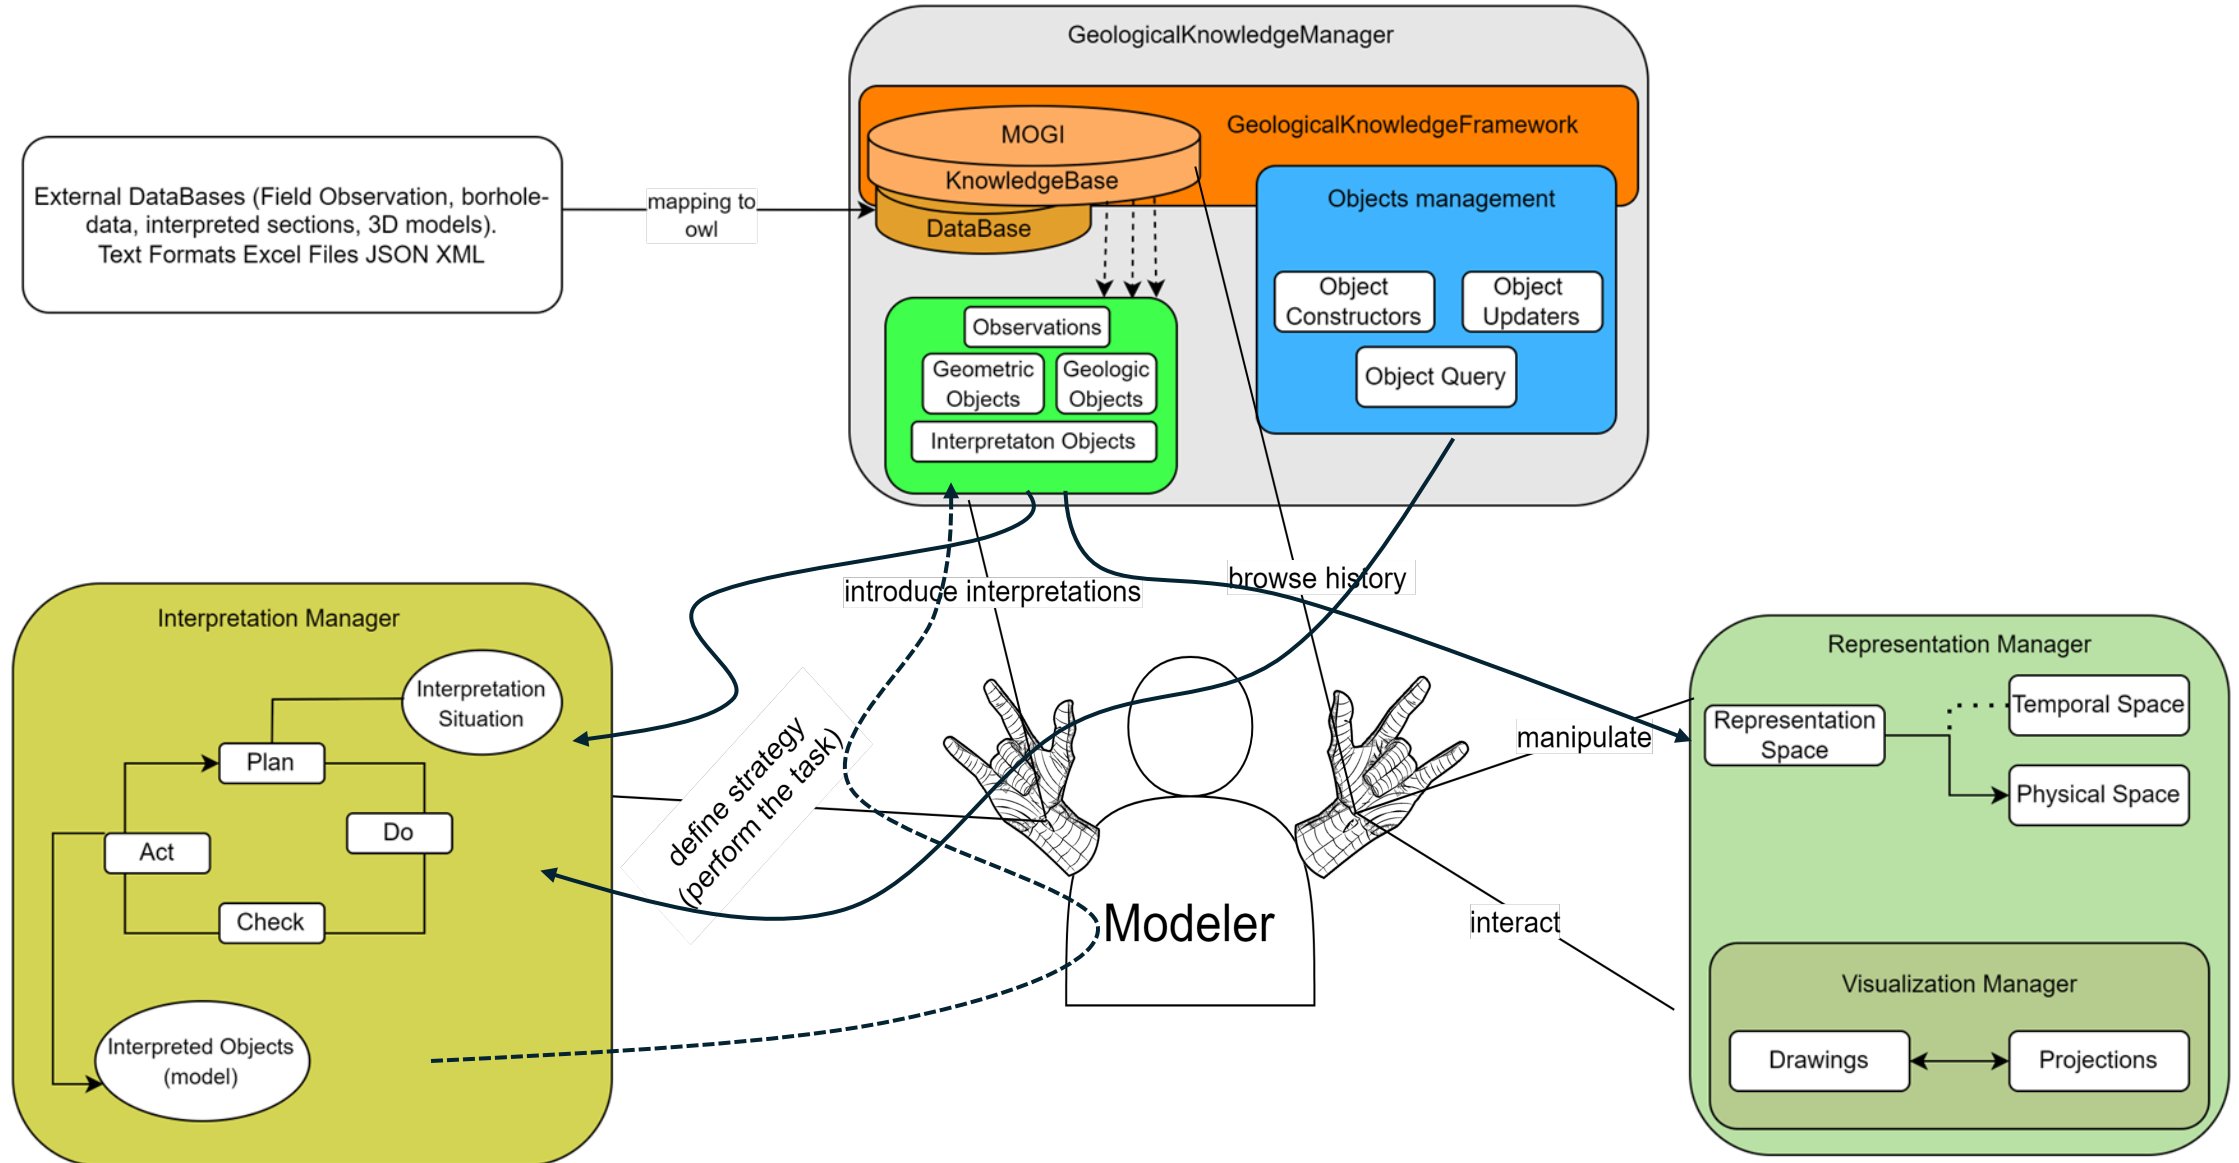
GeologicalKnowledgeManager

GeologicalKnowledgeFramework

MOGI

KnowledgeBase

DataBase

External DataBases (Field Observation, borehole-data, interpreted sections, 3D models). Text Formats Excel Files JSON XML

mapping to owl

Objects management

Object Constructors

Object Updaters

Object Query

Observations

Geometric Objects

Geologic Objects

Interpretaton Objects

introduce interpretations

browse history

Interpretation Manager

Interpretation Situation

Plan

Do

Act

Check

Interpreted Objects (model)

define strategy (perform the task)

Modeler

manipulate

interact

Representation Manager

Representation Space

Temporal Space

Physical Space

Visualization Manager

Drawings

Projections